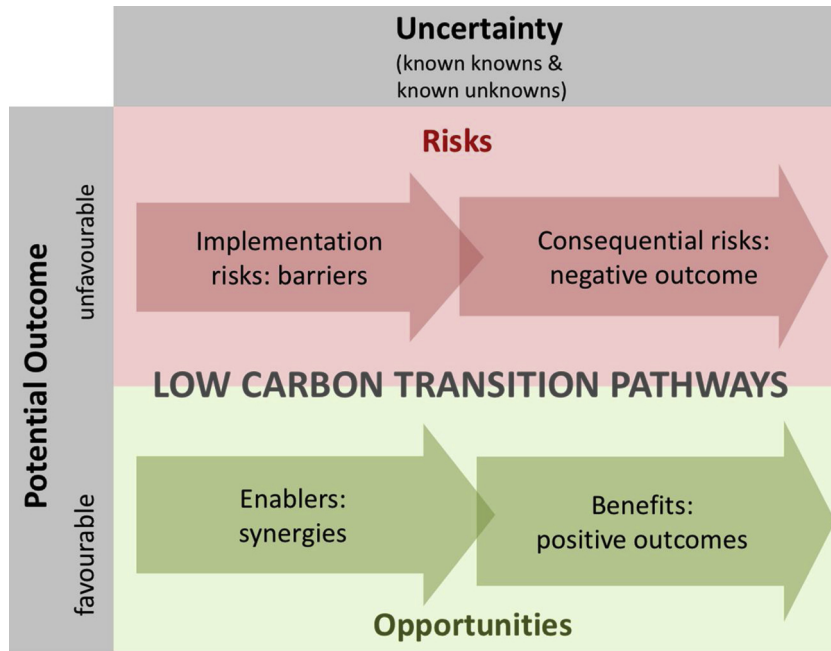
Uncertainty
(known knowns & known unknowns)

Potential Outcome

unfavourable

Risks

Implementation risks: barriers

Consequential risks: negative outcome

LOW CARBON TRANSITION PATHWAYS

favourable

Enablers: synergies

Benefits: positive outcomes

Opportunities